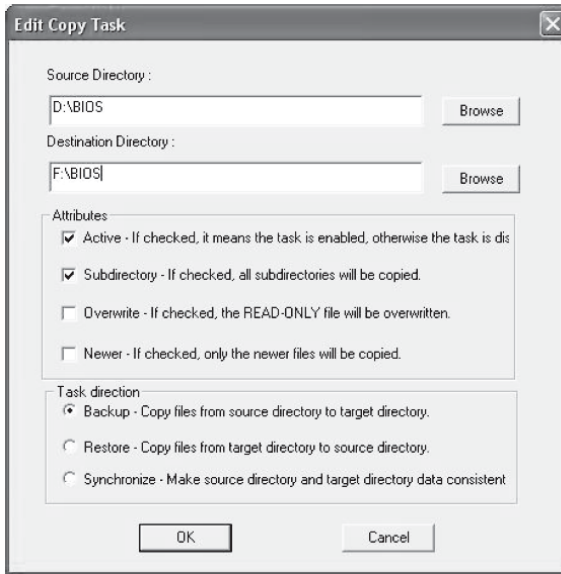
Edit Copy Task

Source Directory :

D:\BIOS

Browse

Destination Directory :

F:\BIOS

Browse

Attributes

Active - If checked, it means the task is enabled, otherwise the task is dis

Subdirectory - If checked, all subdirectories will be copied.

Overwrite - If checked, the READ-ONLY file will be overwritten.

Newer - If checked, only the newer files will be copied.

Task direction

Backup - Copy files from source directory to target directory.

Restore - Copy files from target directory to source directory.

Synchronize - Make source directory and target directory data consistent

OK

Cancel